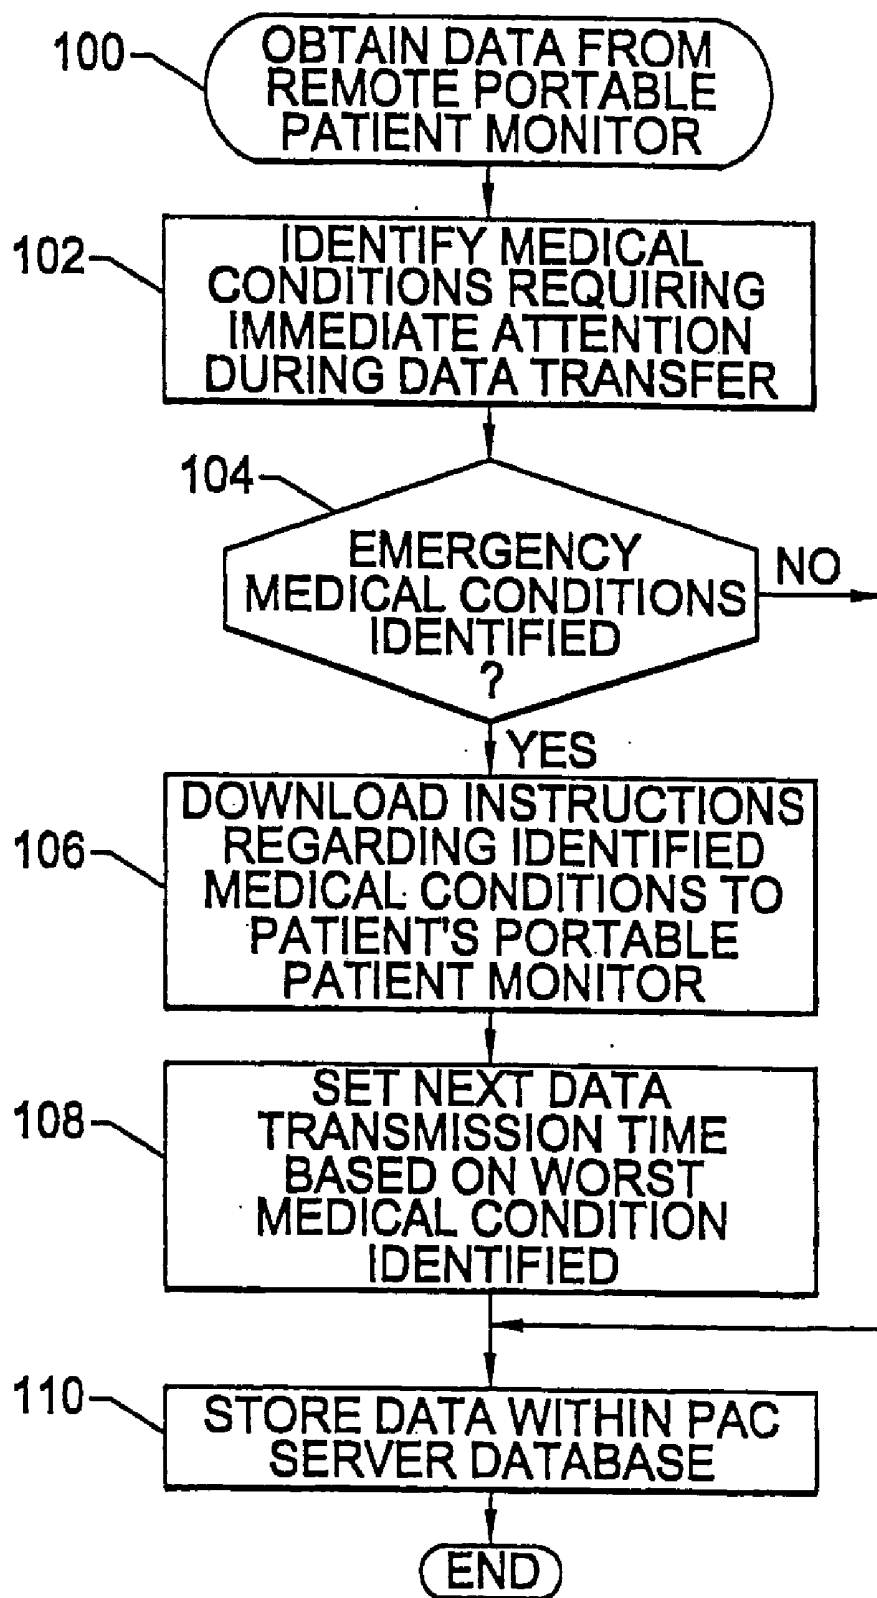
100

OBTAIN DATA FROM REMOTE PORTABLE PATIENT MONITOR

102

IDENTIFY MEDICAL CONDITIONS REQUIRING IMMEDIATE ATTENTION DURING DATA TRANSFER

104

EMERGENCY MEDICAL CONDITIONS IDENTIFIED ?

NO

YES

106

DOWNLOAD INSTRUCTIONS REGARDING IDENTIFIED MEDICAL CONDITIONS TO PATIENT'S PORTABLE PATIENT MONITOR

108

SET NEXT DATA TRANSMISSION TIME BASED ON WORST MEDICAL CONDITION IDENTIFIED

110

STORE DATA WITHIN PAC SERVER DATABASE

END